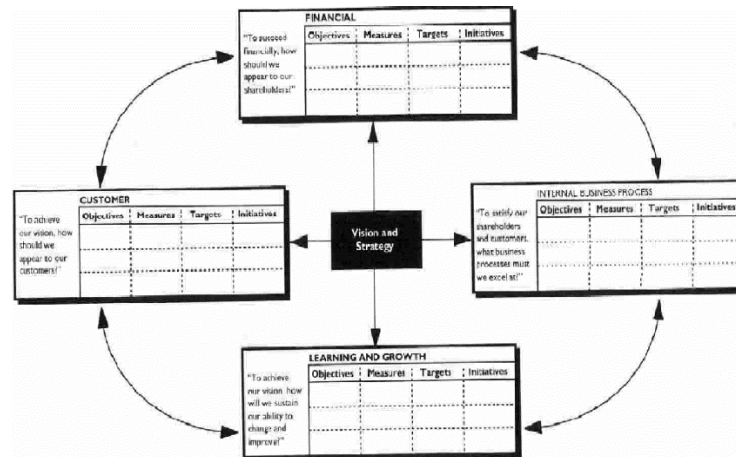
FINANCIAL

"To succeed financially, how should we appear to our shareholders?"

| Objectives | Measures | Targets | Initiatives |
|---|---|---|---|
| | | | |
| | | | |
| | | | |

CUSTOMER

"To achieve our vision, how should we appear to our customers?"

| Objectives | Measures | Targets | Initiatives |
|---|---|---|---|
| | | | |
| | | | |
| | | | |

Vision and Strategy

INTERNAL BUSINESS PROCESS

"To satisfy our shareholders and customers, what business processes must we excel at?"

| Objectives | Measures | Targets | Initiatives |
|---|---|---|---|
| | | | |
| | | | |
| | | | |

LEARNING AND GROWTH

"To achieve our vision, how will we sustain our ability to change and improve?"

| Objectives | Measures | Targets | Initiatives |
|---|---|---|---|
| | | | |
| | | | |
| | | | |